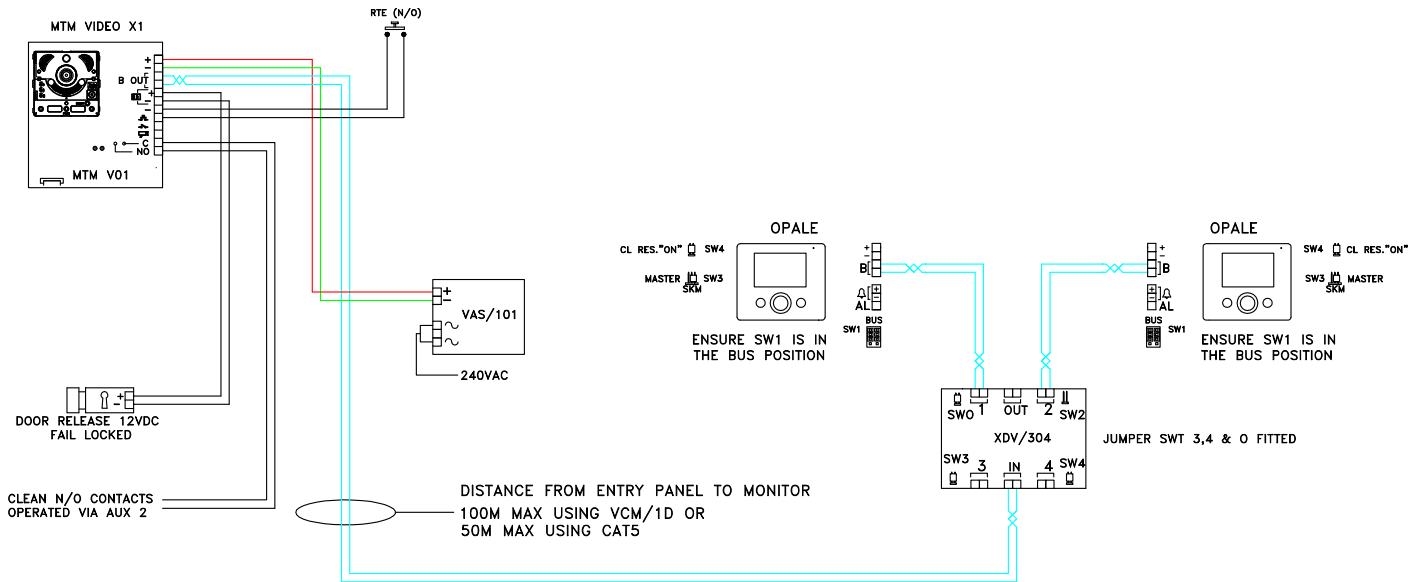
MTM VIDEO X1

RTE (N/O)

+
−
B OUT
+
−
C
NO

MTM V01

+
−
VAS/101
~
~

240VAC

+
−
DOOR RELEASE 12VDC
FAIL LOCKED

CLEAN N/O CONTACTS
OPERATED VIA AUX 2

DISTANCE FROM ENTRY PANEL TO MONITOR
100M MAX USING VCM/1D OR
50M MAX USING CAT5

OPALE

CL RES."ON" SW4
MASTER SW3
SKM

+
−
B
AL
BUS
SW1

ENSURE SW1 IS IN THE BUS POSITION

OPALE

SW4 CL RES."ON"
SW3 MASTER
SKM

+
−
B
AL
BUS
SW1

ENSURE SW1 IS IN THE BUS POSITION

SW0 1 OUT 2 SW2
XDV/304
SW3 3 IN 4 SW4

JUMPER SWT 3,4 & O FITTED